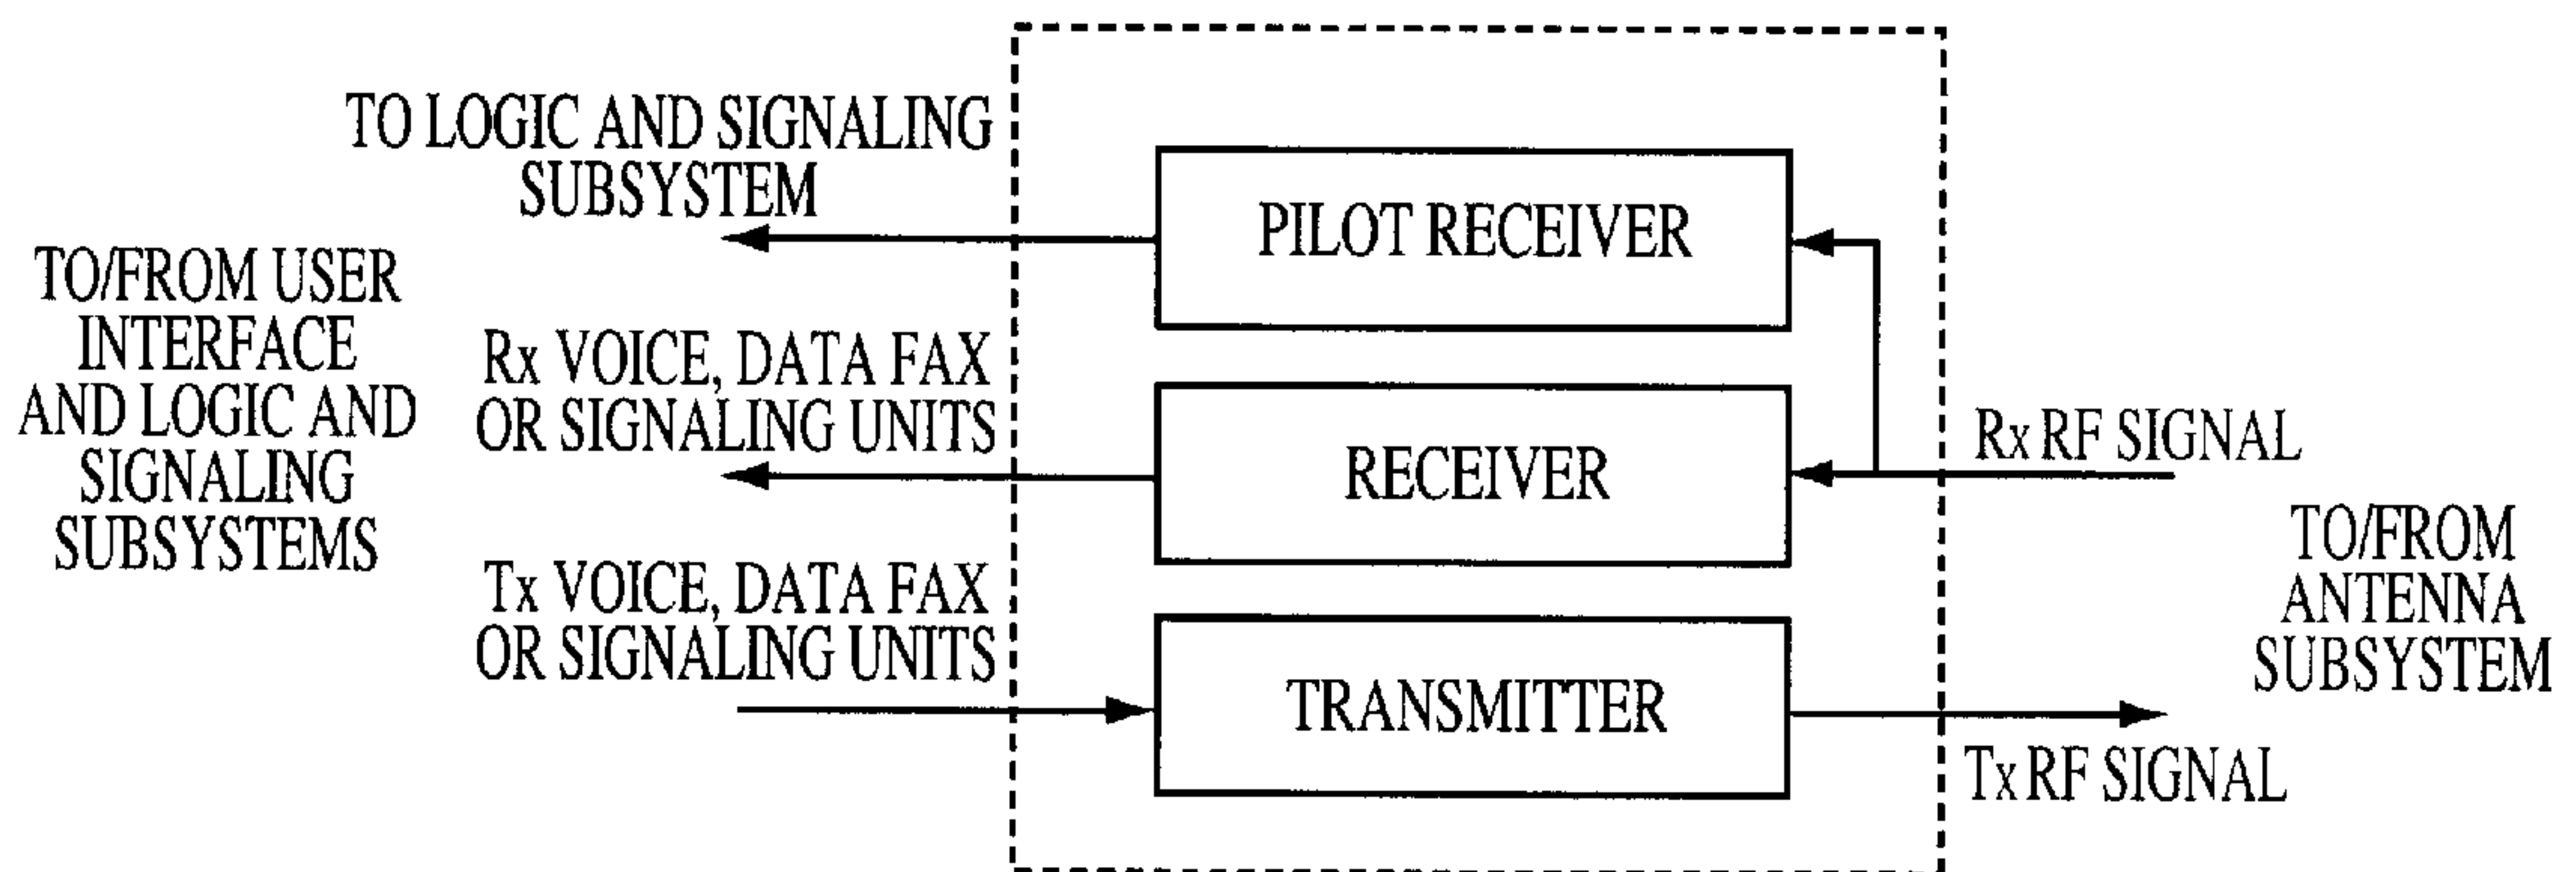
TO LOGIC AND SIGNALING SUBSYSTEM

TO/FROM USER INTERFACE AND LOGIC AND SIGNALING SUBSYSTEMS

Rx VOICE, DATA FAX OR SIGNALING UNITS

Tx VOICE, DATA FAX OR SIGNALING UNITS

PILOT RECEIVER

RECEIVER

TRANSMITTER

Rx RF SIGNAL

TO/FROM ANTENNA SUBSYSTEM

Tx RF SIGNAL